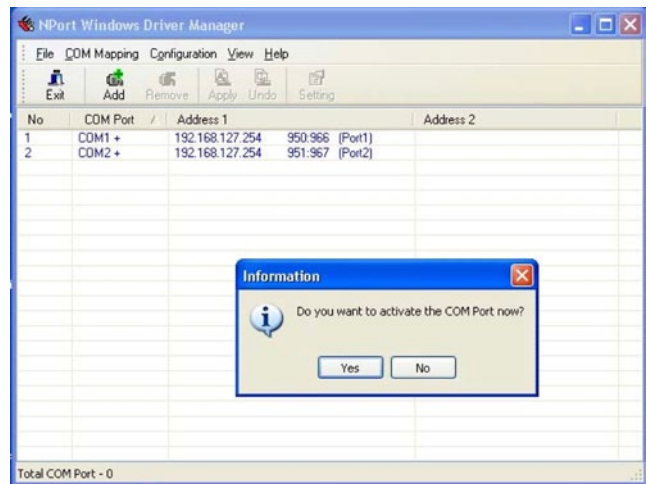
NPort Windows Driver Manager

File COM Mapping Configuration View Help

Exit Add Remove Apply Undo Setting

| No | COM Port | Address 1 | Address 2 |
|---|---|---|---|
| 1 | COM1 + | 192.168.127.254 950:966 (Port1) | |
| 2 | COM2 + | 192.168.127.254 951:967 (Port2) | |

Information

Do you want to activate the COM Port now?

Yes No

Total COM Port - 0